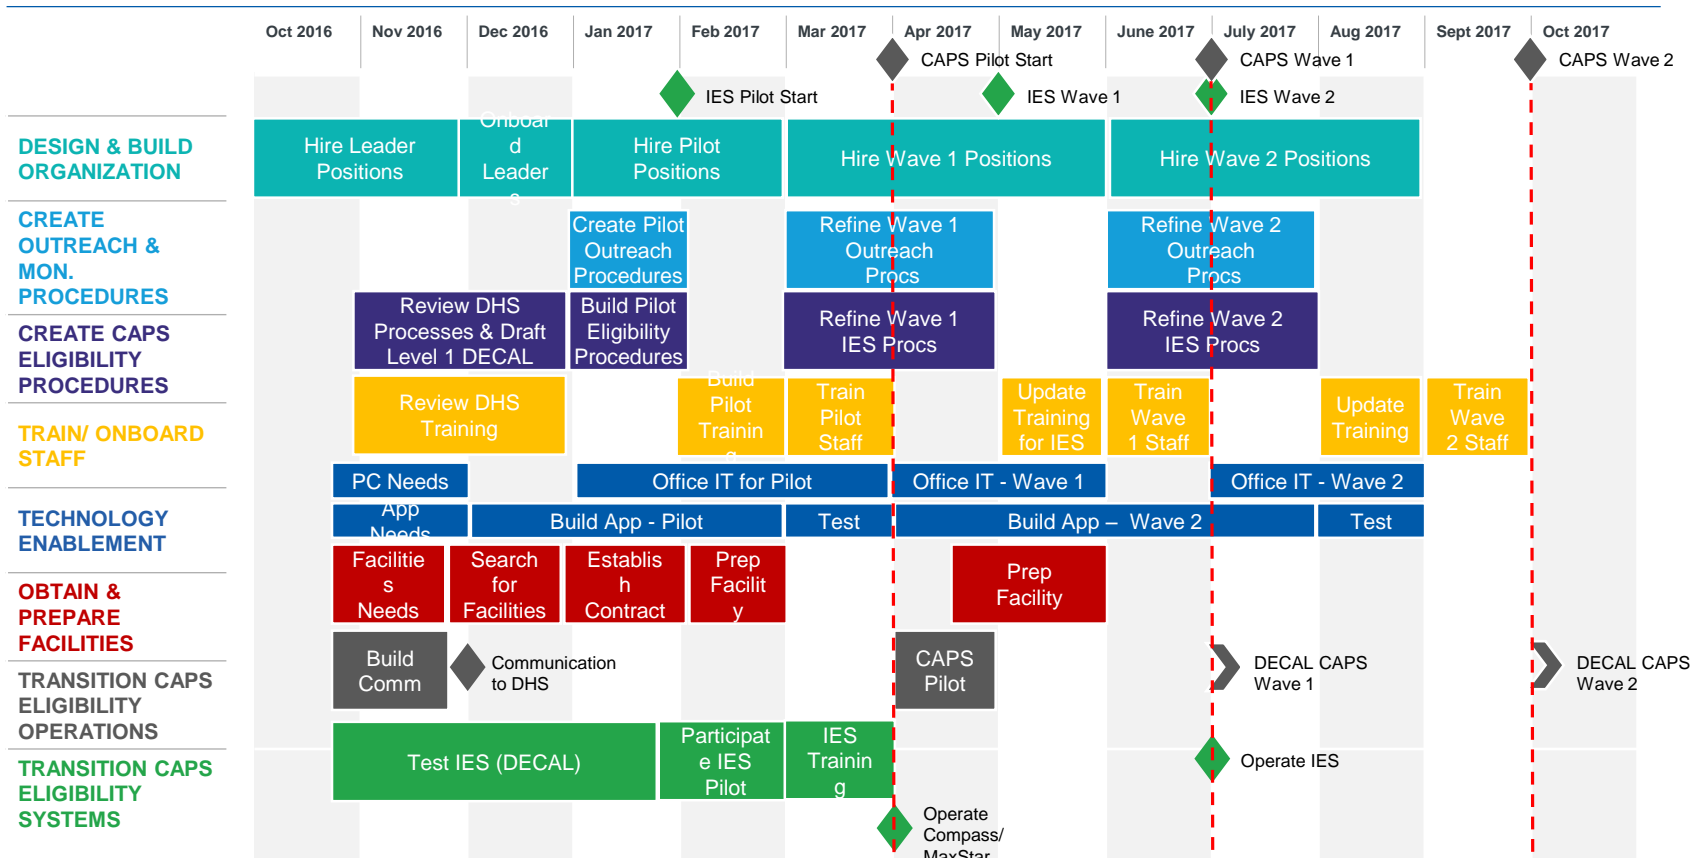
Oct 2016 | Nov 2016 | Dec 2016 | Jan 2017 | Feb 2017 | Mar 2017 | Apr 2017 | May 2017 | June 2017 | July 2017 | Aug 2017 | Sept 2017 | Oct 2017

CAPS Pilot Start

CAPS Wave 1

CAPS Wave 2

IES Pilot Start

IES Wave 1

IES Wave 2

DESIGN & BUILD ORGANIZATION

Hire Leader Positions

Onboard Leaders

Hire Pilot Positions

Hire Wave 1 Positions

Hire Wave 2 Positions

CREATE OUTREACH & MON. PROCEDURES

Create Pilot Outreach Procedures

Refine Wave 1 Outreach Procs

Refine Wave 2 Outreach Procs

CREATE CAPS ELIGIBILITY PROCEDURES

Review DHS Processes & Draft Level 1 DECAL

Build Pilot Eligibility Procedures

Refine Wave 1 IES Procs

Refine Wave 2 IES Procs

TRAIN/ ONBOARD STAFF

Review DHS Training

Build Pilot Trainin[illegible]

Train Pilot Staff

Update Training for IES

Train Wave 1 Staff

Update Training

Train Wave 2 Staff

TECHNOLOGY ENABLEMENT

PC Needs

Office IT for Pilot

Office IT - Wave 1

Office IT - Wave 2

App Needs

Build App - Pilot

Test

Build App – Wave 2

Test

OBTAIN & PREPARE FACILITIES

Facilities Needs

Search for Facilities

Establish Contract

Prep Facility

Prep Facility

TRANSITION CAPS ELIGIBILITY OPERATIONS

Build Comm

Communication to DHS

CAPS Pilot

DECAL CAPS Wave 1

DECAL CAPS Wave 2

TRANSITION CAPS ELIGIBILITY SYSTEMS

Test IES (DECAL)

Participate IES Pilot

IES Training

Operate IES

Operate Compass/ MaxStar